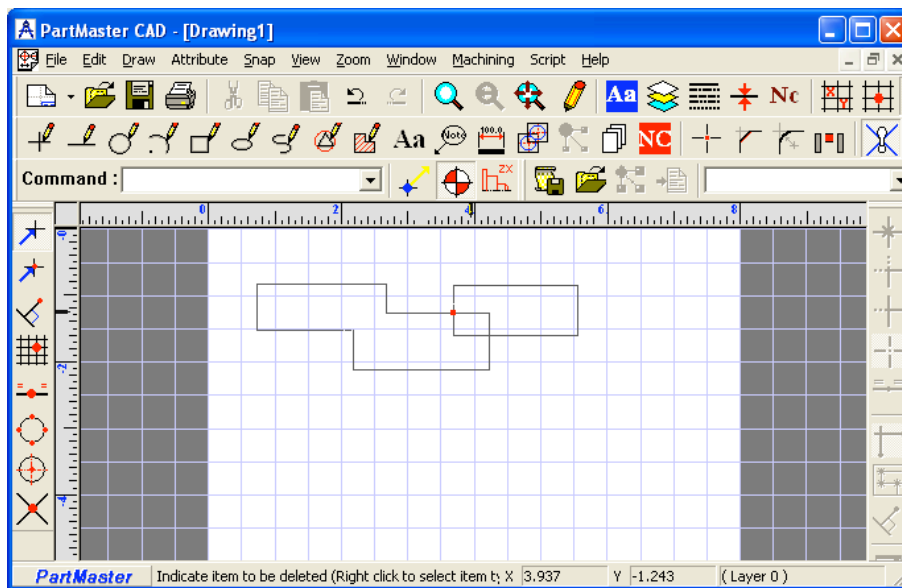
PartMaster CAD - [Drawing1]

File Edit Draw Attribute Snap View Zoom Window Machining Script Help

Aa Nc

Aa NC

Command :

0 2 4 6 8

0 2 4

PartMaster Indicate item to be deleted (Right click to select item b X 3.937 Y -1.243 ( Layer 0 )